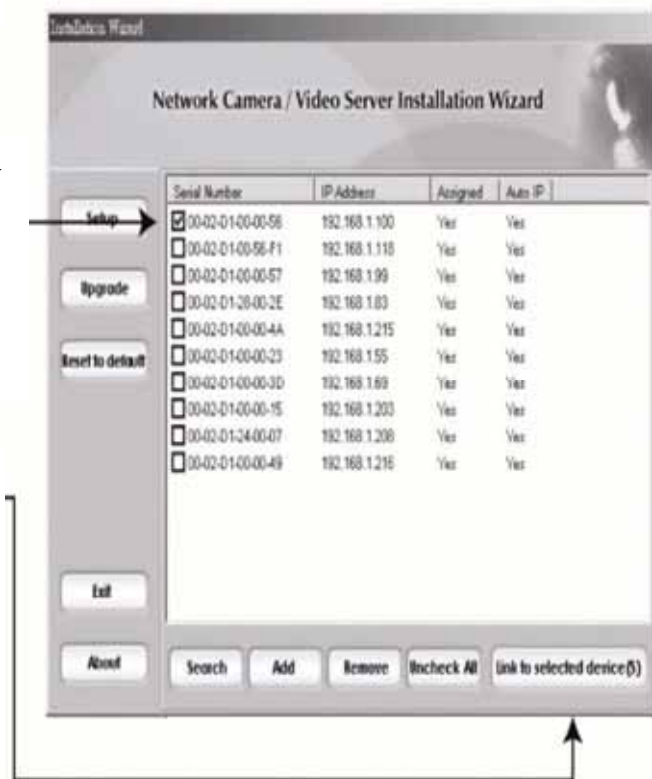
Installation Wizard

Network Camera / Video Server Installation Wizard

Setup

Upgrade

Reset to default

Exit

About

| Serial Number | IP Address | Assigned | Auto IP |
|---|---|---|---|
| 00-02-D1-00-00-56 | 192.168.1.100 | Yes | Yes |
| 00-02-D1-00-56-F1 | 192.168.1.118 | Yes | Yes |
| 00-02-D1-00-00-57 | 192.168.1.99 | Yes | Yes |
| 00-02-D1-28-00-2E | 192.168.1.83 | Yes | Yes |
| 00-02-D1-00-00-4A | 192.168.1.215 | Yes | Yes |
| 00-02-D1-00-00-23 | 192.168.1.55 | Yes | Yes |
| 00-02-D1-00-00-3D | 192.168.1.69 | Yes | Yes |
| 00-02-D1-00-00-15 | 192.168.1.203 | Yes | Yes |
| 00-02-D1-24-00-07 | 192.168.1.208 | Yes | Yes |
| 00-02-D1-00-00-49 | 192.168.1.216 | Yes | Yes |

Search

Add

Remove

Uncheck All

Link to selected device (5)